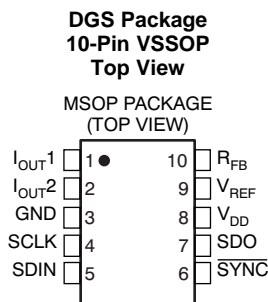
DGS Package
10-Pin VSSOP
Top View

MSOP PACKAGE
(TOP VIEW)

| | | | |
|---|---|---|---|
| $I_{OUT}1$ | 1 | 10 | $R_{FB}$ |
| $I_{OUT}2$ | 2 | 9 | $V_{REF}$ |
| GND | 3 | 8 | $V_{DD}$ |
| SCLK | 4 | 7 | SDO |
| SDIN | 5 | 6 | $\overline{SYNC}$ |